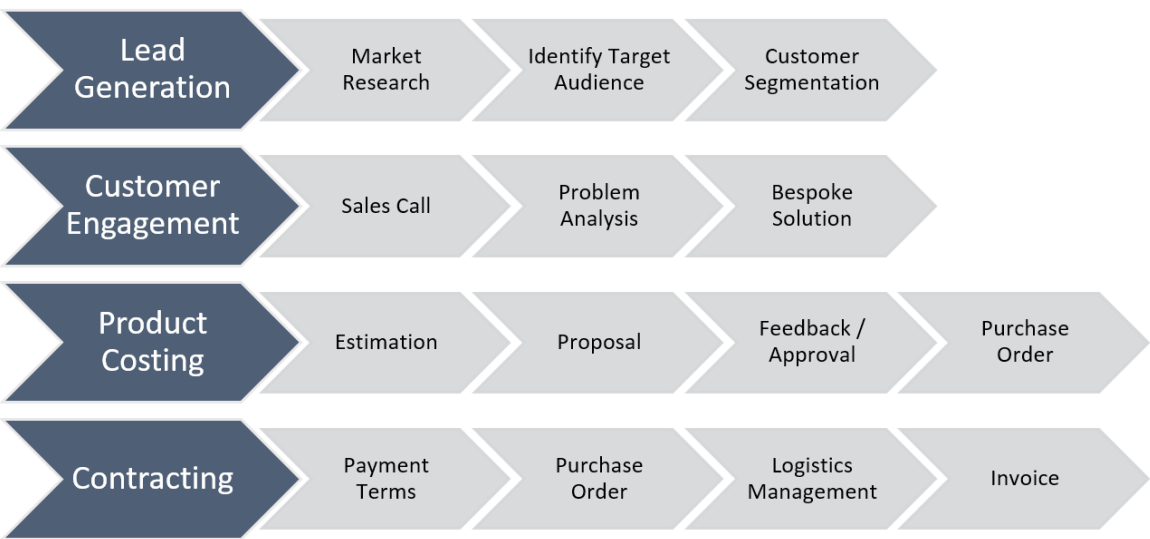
Lead Generation

Market Research

Identify Target Audience

Customer Segmentation

Customer Engagement

Sales Call

Problem Analysis

Bespoke Solution

Product Costing

Estimation

Proposal

Feedback / Approval

Purchase Order

Contracting

Payment Terms

Purchase Order

Logistics Management

Invoice